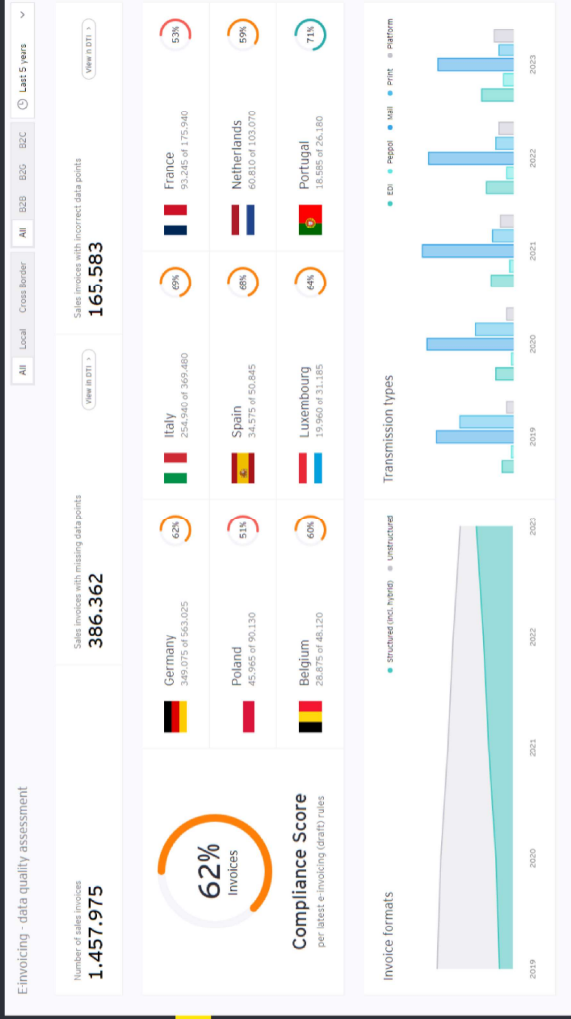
E-invoicing - data quality assessment

All | Local | Cross Border | All | B2B | B2G | B2C | Last 5 years

Number of sales invoices
1.457.975

Sales invoices with missing data points
386.362
View in DTI

Sales invoices with incorrect data points
165.583
View in DTI

62%
Invoices

Compliance Score
per latest e-invoicing (draft) rules

Germany
349.075 of 563.025
62%

Italy
254.940 of 369.480
69%

France
93.245 of 175.940
53%

Poland
45.965 of 90.130
51%

Spain
34.575 of 50.845
68%

Netherlands
60.810 of 103.070
59%

Belgium
28.875 of 48.120
60%

Luxembourg
19.960 of 31.185
64%

Portugal
18.585 of 26.180
71%

Invoice formats
Structured (incl. hybrid) | Unstructured
2019 | 2020 | 2021 | 2022 | 2023

Transmission types
EDI | Peppol | Mail | Print | Platform
2019 | 2020 | 2021 | 2022 | 2023